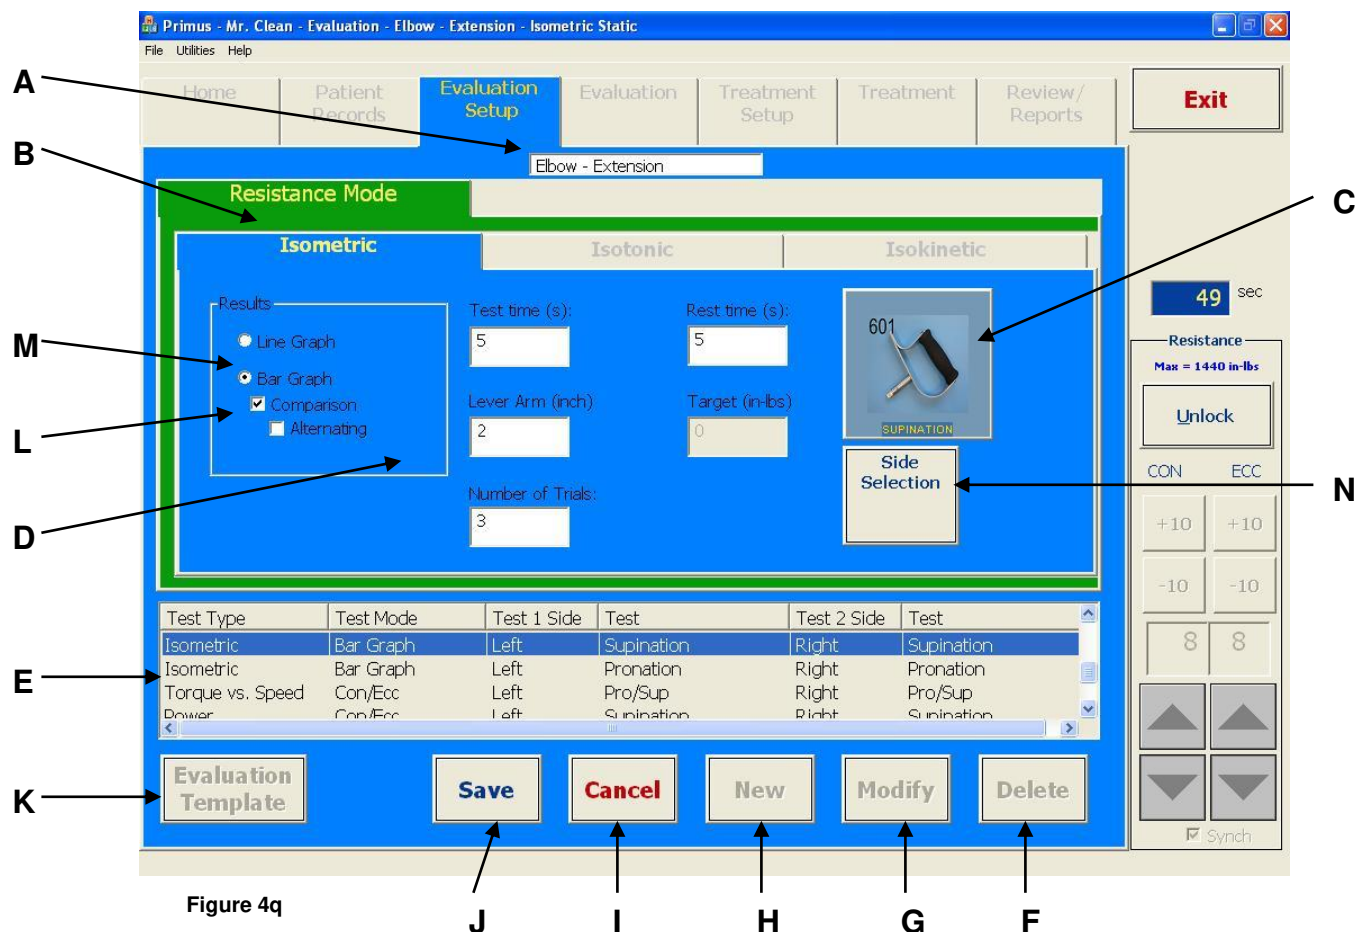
Primus - Mr. Clean - Evaluation - Elbow - Extension - Isometric Static

File Utilities Help

Home | Patient Records | Evaluation Setup | Evaluation | Treatment Setup | Treatment | Review/ Reports

Exit

Elbow - Extension

Resistance Mode

Isometric | Isotonic | Isokinetic

Results
Line Graph
Bar Graph
Comparison
Alternating

Test time (s):
5

Rest time (s):
5

Lever Arm (inch)
2

Target (in-lbs)
0

Number of Trials:
3

601
SUPINATION

Side Selection

49 sec

Resistance
Max = 1440 in-lbs

Unlock

CON ECC

+10 +10

-10 -10

8 8

Synch

| Test Type | Test Mode | Test 1 Side | Test | Test 2 Side | Test |
|---|---|---|---|---|---|
| Isometric | Bar Graph | Left | Supination | Right | Supination |
| Isometric | Bar Graph | Left | Pronation | Right | Pronation |
| Torque vs. Speed | Con/Ecc | Left | Pro/Sup | Right | Pro/Sup |
| Power | Con/Ecc | Left | Supination | Right | Supination |

Evaluation Template

Save

Cancel

New

Modify

Delete

A

B

C

M

L

N

D

E

K

J

I

H

G

F

Figure 4q